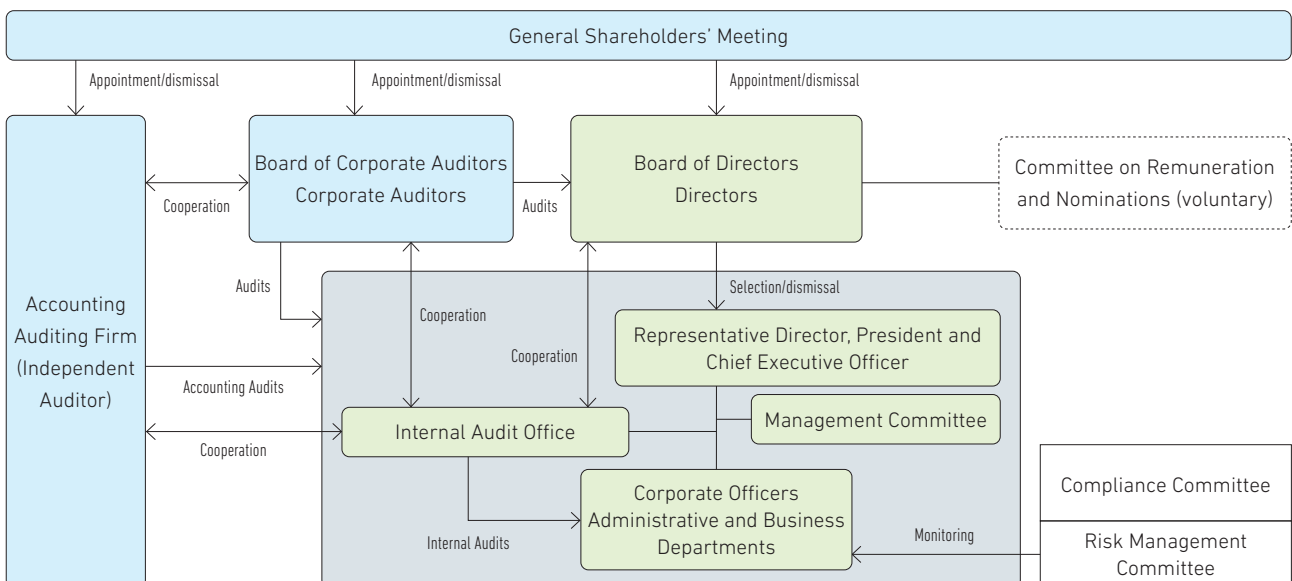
General Shareholders' Meeting

Appointment/dismissal

Appointment/dismissal

Appointment/dismissal

Accounting Auditing Firm (Independent Auditor)

Cooperation

Board of Corporate Auditors Corporate Auditors

Audits

Board of Directors Directors

Committee on Remuneration and Nominations (voluntary)

Audits

Selection/dismissal

Cooperation

Cooperation

Representative Director, President and Chief Executive Officer

Accounting Audits

Management Committee

Cooperation

Internal Audit Office

Corporate Officers Administrative and Business Departments

Internal Audits

Monitoring

Compliance Committee

Risk Management Committee